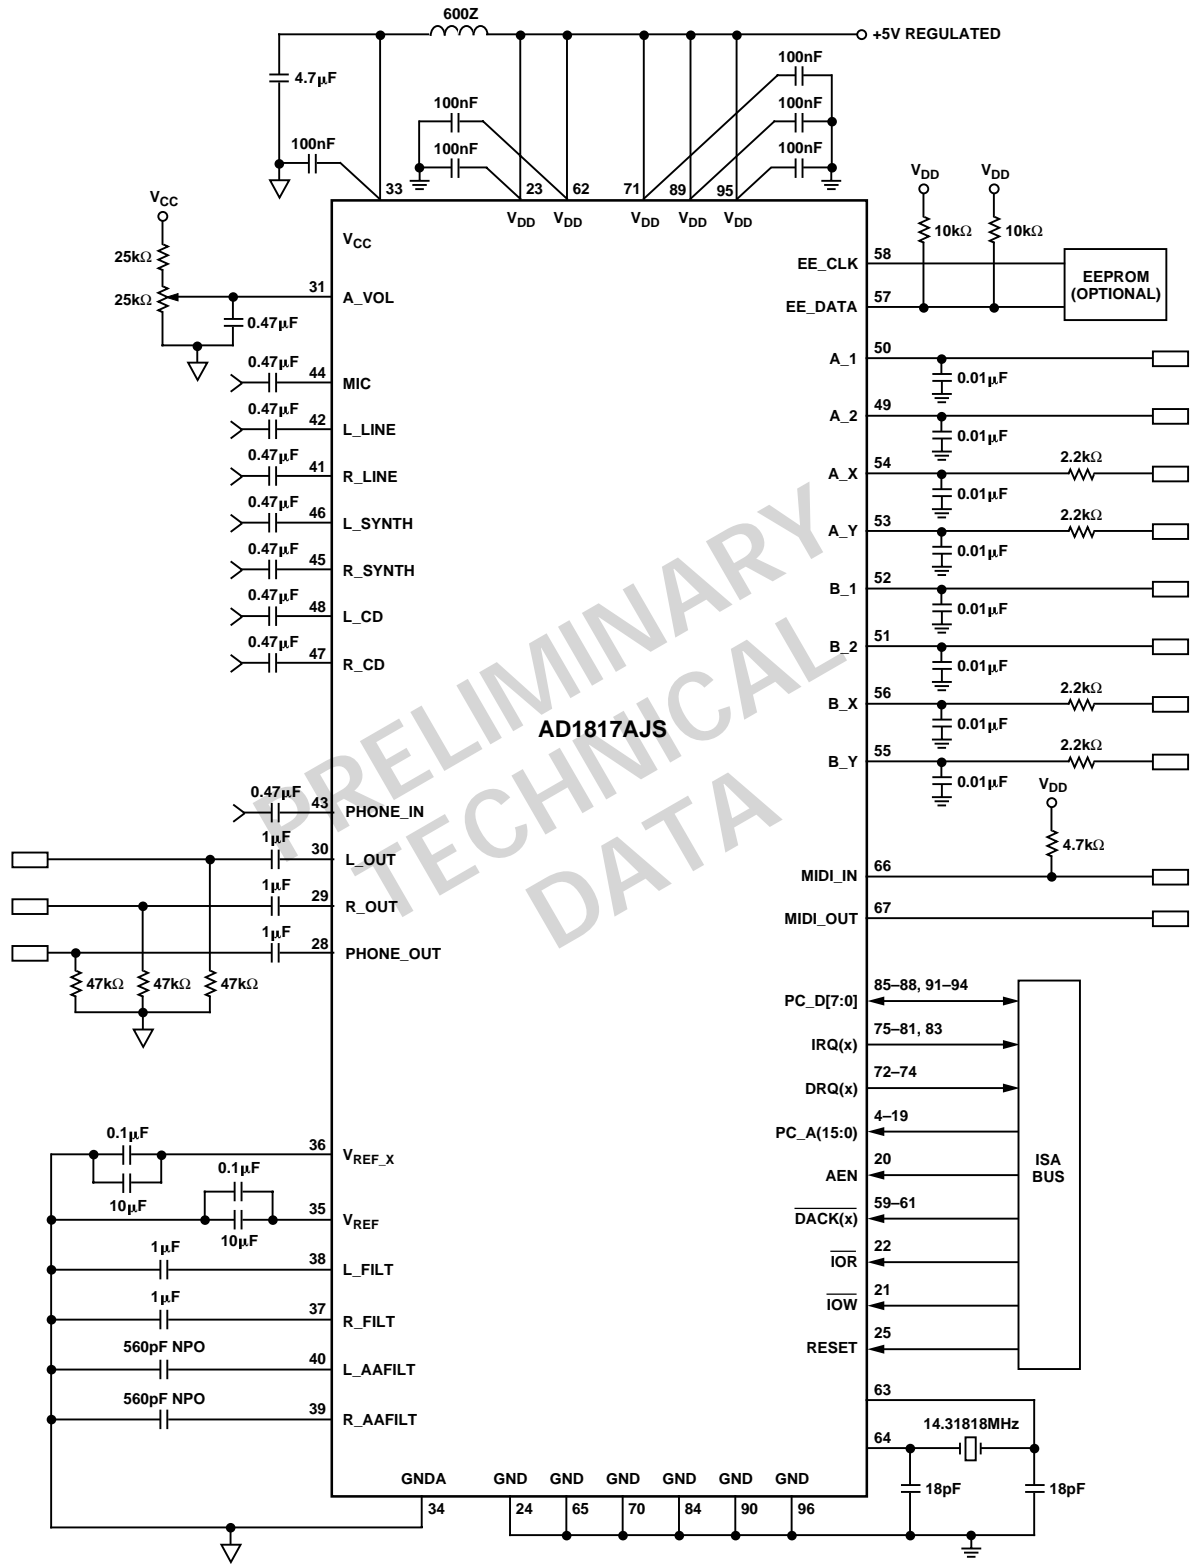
600Z
+5V REGULATED
4.7μF
100nF
100nF
100nF
100nF
100nF
100nF
33 23 62 71 89 95
$V_{DD}$ $V_{DD}$ $V_{DD}$ $V_{DD}$ $V_{DD}$
$V_{CC}$
$V_{CC}$
25kΩ
25kΩ
31 A_VOL
0.47μF
0.47μF 44 MIC
0.47μF 42 L_LINE
0.47μF 41 R_LINE
0.47μF 46 L_SYNTH
0.47μF 45 R_SYNTH
0.47μF 48 L_CD
0.47μF 47 R_CD
$V_{DD}$ $V_{DD}$
10kΩ 10kΩ
58 EE_CLK
57 EE_DATA
EEPROM (OPTIONAL)
50 A_1 0.01μF
49 A_2 0.01μF
54 A_X 0.01μF 2.2kΩ
53 A_Y 0.01μF 2.2kΩ
52 B_1 0.01μF
51 B_2 0.01μF
56 B_X 0.01μF 2.2kΩ
55 B_Y 0.01μF 2.2kΩ
AD1817AJS
PRELIMINARY TECHNICAL DATA
0.47μF 43 PHONE_IN
1μF 30 L_OUT
1μF 29 R_OUT
1μF 28 PHONE_OUT
47kΩ 47kΩ 47kΩ
$V_{DD}$
4.7kΩ
66 MIDI_IN
67 MIDI_OUT
85–88, 91–94 PC_D[7:0]
75–81, 83 IRQ(x)
72–74 DRQ(x)
4–19 PC_A(15:0)
20 AEN
59–61 $\overline{DACK(x)}$
22 $\overline{IOR}$
21 $\overline{IOW}$
25 RESET
ISA BUS
0.1μF 10μF 36 $V_{REF\_X}$
0.1μF 10μF 35 $V_{REF}$
1μF 38 L_FILT
1μF 37 R_FILT
560pF NPO 40 L_AAFILT
560pF NPO 39 R_AAFILT
63
64 14.31818MHz
18pF 18pF
GNDA GND GND GND GND GND GND
34 24 65 70 84 90 96